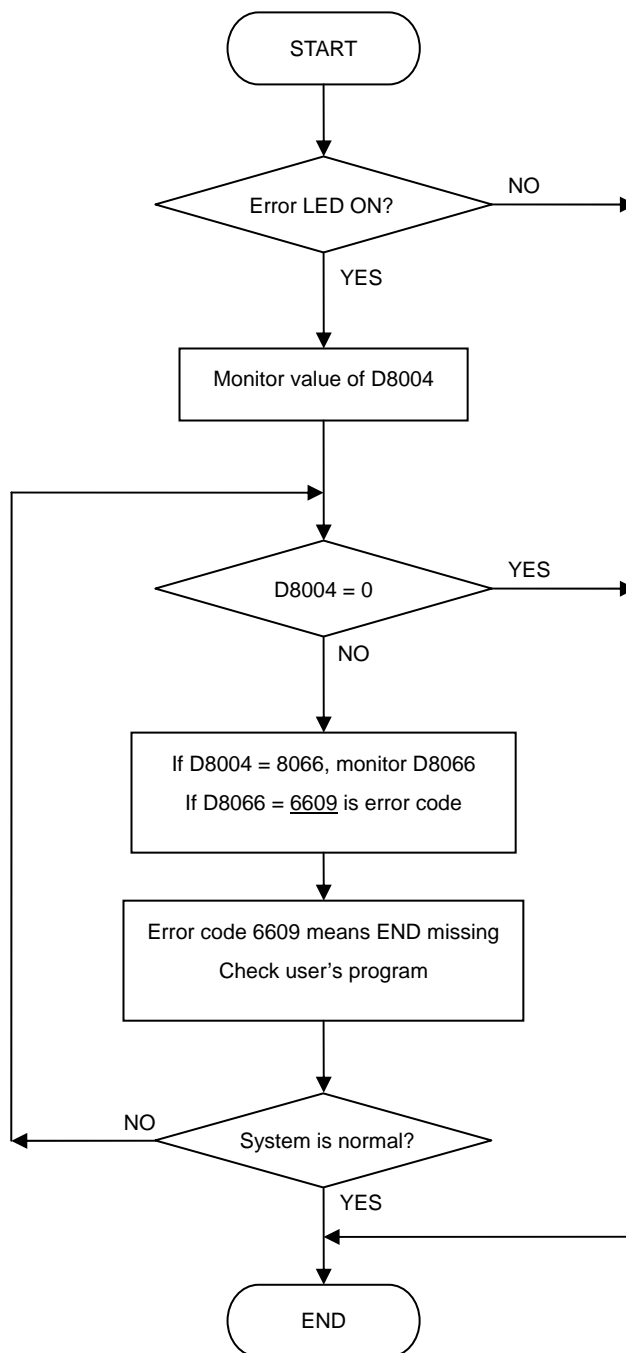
START

Error LED ON?

NO

YES

Monitor value of D8004

D8004 = 0

YES

NO

If D8004 = 8066, monitor D8066

If D8066 = 6609 is error code

Error code 6609 means END missing

Check user’s program

NO

System is normal?

YES

END